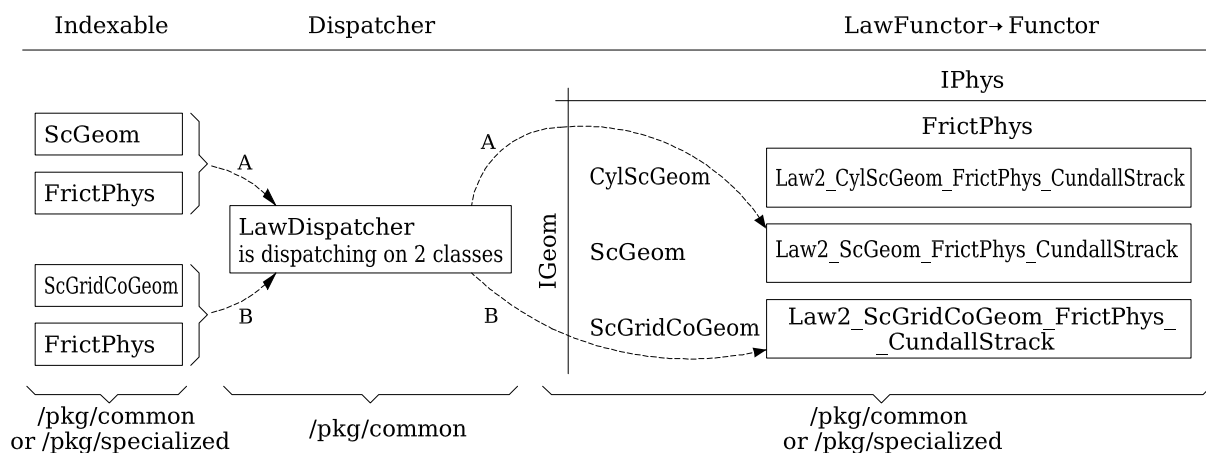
Indexable

Dispatcher

LawFunctor→Functor

IPhys

FrictPhys

ScGeom

FrictPhys

A

A

CylScGeom

Law2_CylScGeom_FrictPhys_CundallStrack

LawDispatcher
is dispatching on 2 classes

IGeom

ScGeom

Law2_ScGeom_FrictPhys_CundallStrack

ScGridCoGeom

FrictPhys

B

B

ScGridCoGeom

Law2_ScGridCoGeom_FrictPhys_
_CundallStrack

/pkg/common
or /pkg/specialized

/pkg/common

/pkg/common
or /pkg/specialized